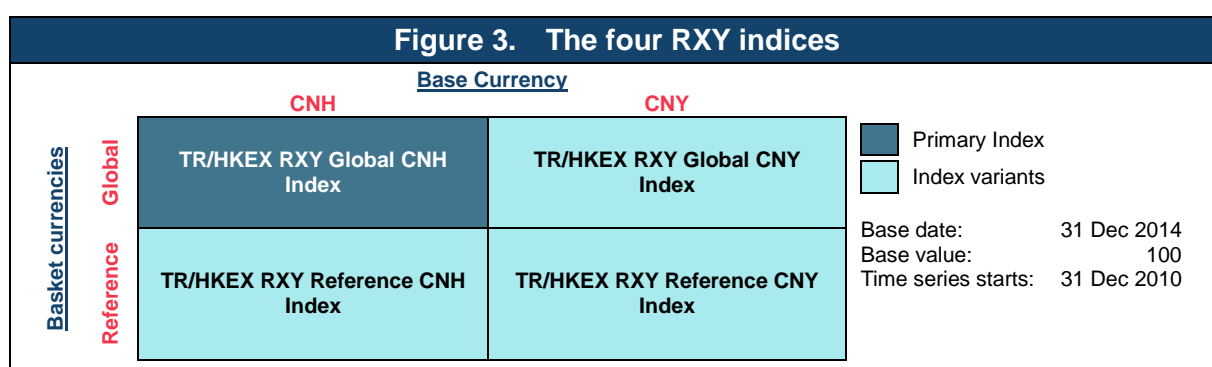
Figure 3. The four RXY indices

Base Currency

| | CNH | CNY |
|---|---|---|
| Global | TR/HKEX RXY Global CNH Index | TR/HKEX RXY Global CNY Index |
| Reference | TR/HKEX RXY Reference CNH Index | TR/HKEX RXY Reference CNY Index |

Basket currencies

Primary Index
Index variants

Base date: 31 Dec 2014
Base value: 100
Time series starts: 31 Dec 2010